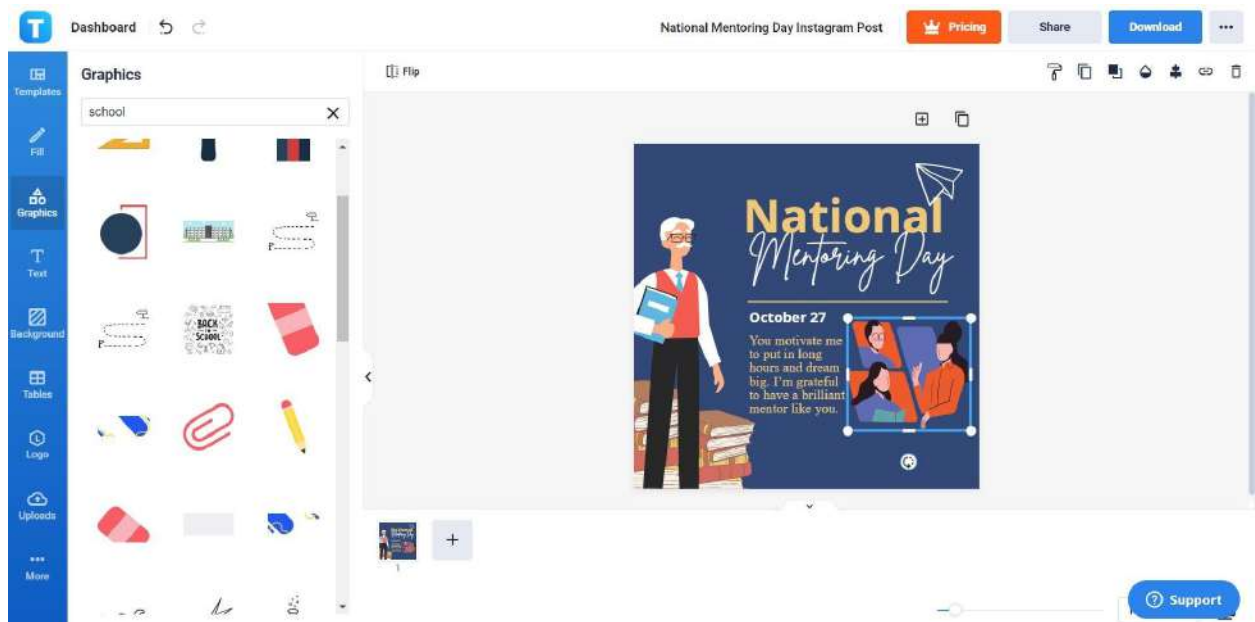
T Dashboard

National Mentoring Day Instagram Post

Pricing

Share

Download

...

Templates

Fill

Graphics

Text

Background

Tables

Logo

Uploads

More

Graphics

school

BACK TO SCHOOL

Flip

National
Mentoring Day

October 27

You motivate me to put in long hours and dream big. I'm grateful to have a brilliant mentor like you.

1

+

Support